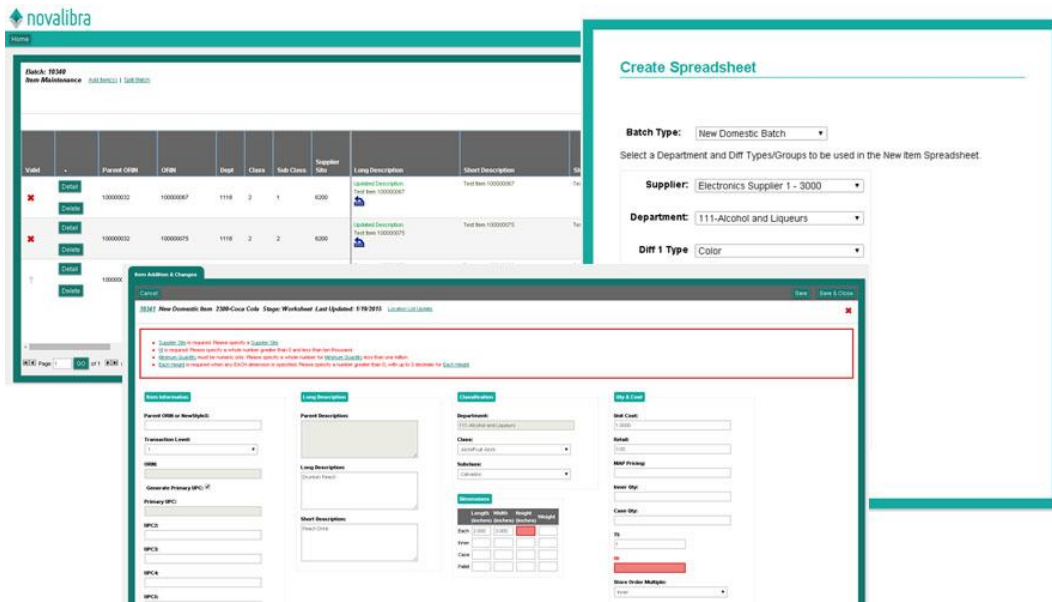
novalibra

Home

Batch: 10340
Item Maintenance Add Item(s) | Split Batch

| Valid | | Parent ORIN | ORIN | Dept | Class | Sub Class | Supplier Site | Long Description | Short Description |
|---|---|---|---|---|---|---|---|---|---|
| ✖ | Detail Delete | 100000032 | 100000067 | 1118 | 2 | 1 | 6200 | Updated Description Test Item 100000067 | Test Item 100000067 |
| ✖ | Detail Delete | 100000032 | 100000075 | 1118 | 2 | 2 | 6200 | Updated Description Test Item 100000075 | Test Item 100000075 |
| ? | Detail Delete | 100000 | | | | | | | |

Page 1 GO of 1

Create Spreadsheet

Batch Type: New Domestic Batch

Select a Department and Diff Types/Groups to be used in the New Item Spreadsheet.

Supplier: Electronics Supplier 1 - 3000

Department: 111-Alcohol and Liqueurs

Diff 1 Type Color

Item Addition & Changes

Cancel

Save Save & Close

10341 New Domestic Item 2300-Coca Cola Stage: Worksheet Last Updated: 1/10/2015 Location List Update

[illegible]

Item Information

Parent ORIN or NewStyleID:

Transaction Level:

ORIN:

Generate Primary UPC:

Primary UPC:

UPC2:

UPC3:

UPC4:

UPC5:

Long Description

Parent Description:

Long Description:

Short Description:

Classification

Department:

111-Alcohol and Liqueurs

Class:

Subclass:

Dimensions

| | Length (inches) | Width (inches) | Height (inches) | Weight |
|---|---|---|---|---|
| Each | | | | |
| Inner | | | | |
| Case | | | | |
| Pallet | | | | |

Qty & Cost

Unit Cost:

Retail:

MAP Pricing:

Inner Qty:

Case Qty:

Ti

Hi

Store Order Multiple: